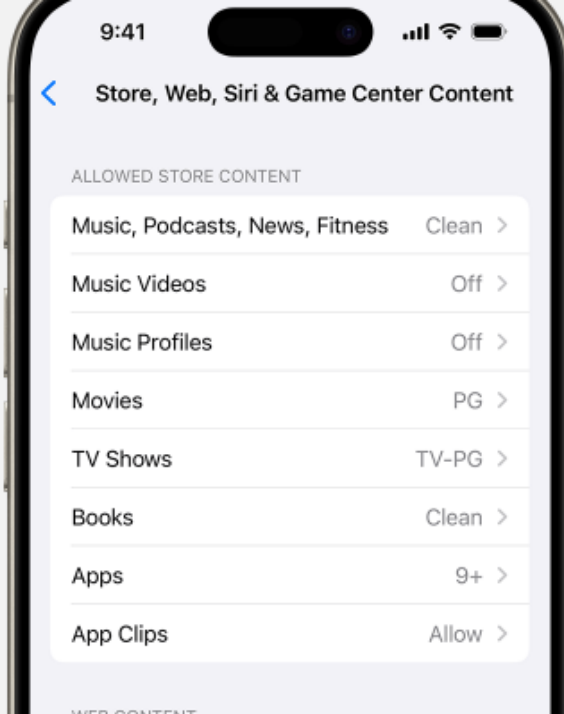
9:41

Store, Web, Siri & Game Center Content

ALLOWED STORE CONTENT

| | |
|---|---|
| Music, Podcasts, News, Fitness | Clean |
| Music Videos | Off |
| Music Profiles | Off |
| Movies | PG |
| TV Shows | TV-PG |
| Books | Clean |
| Apps | 9+ |
| App Clips | Allow |

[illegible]